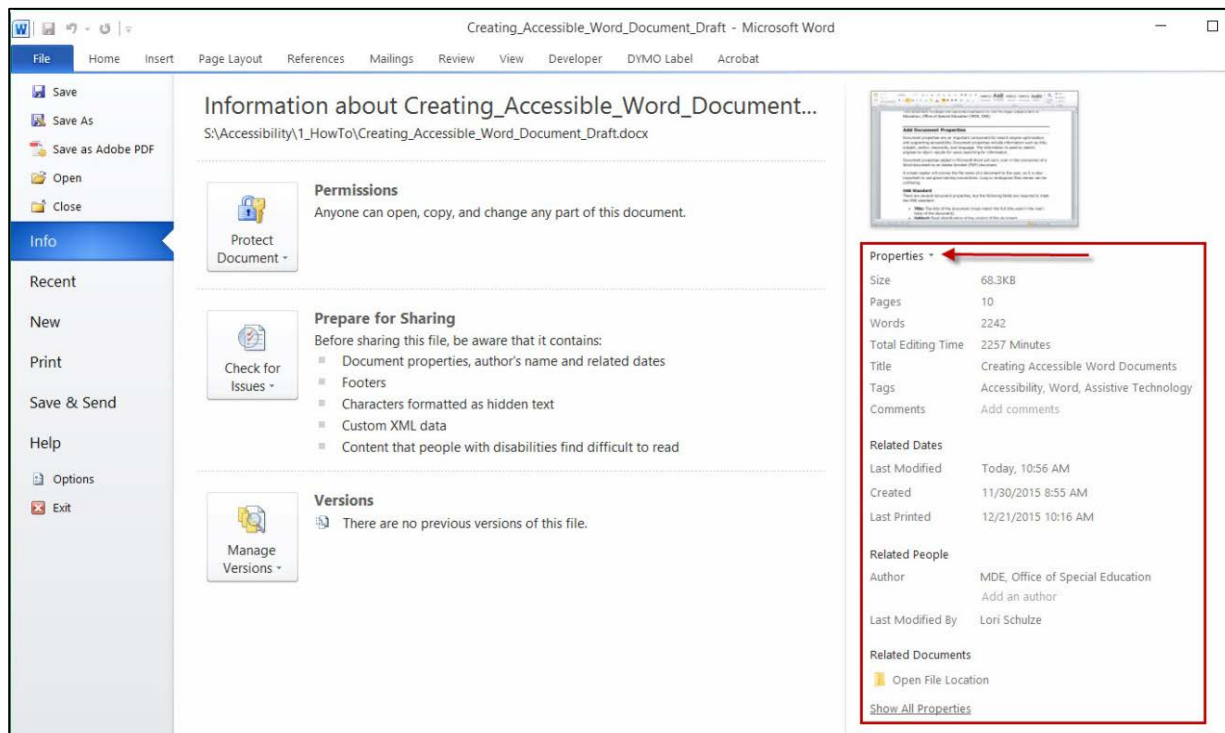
Creating_Accessible_Word_Document_Draft - Microsoft Word

File Home Insert Page Layout References Mailings Review View Developer DYMO Label Acrobat

Save
Save As
Save as Adobe PDF
Open
Close
Info
Recent
New
Print
Save & Send
Help
Options
Exit

Information about Creating_Accessible_Word_Document...
S:\Accessibility\1_HowTo\Creating_Accessible_Word_Document_Draft.docx

Protect Document

Permissions
Anyone can open, copy, and change any part of this document.

Check for Issues

Prepare for Sharing
Before sharing this file, be aware that it contains:
- Document properties, author's name and related dates
- Footers
- Characters formatted as hidden text
- Custom XML data
- Content that people with disabilities find difficult to read

Manage Versions

Versions
There are no previous versions of this file.

Properties

| | |
|---|---|
| Size | 68.3KB |
| Pages | 10 |
| Words | 2242 |
| Total Editing Time | 2257 Minutes |
| Title | Creating Accessible Word Documents |
| Tags | Accessibility, Word, Assistive Technology |
| Comments | Add comments |

Related Dates

| | |
|---|---|
| Last Modified | Today, 10:56 AM |
| Created | 11/30/2015 8:55 AM |
| Last Printed | 12/21/2015 10:16 AM |

Related People

| | |
|---|---|
| Author | MDE, Office of Special Education |
| | Add an author |
| Last Modified By | Lori Schulze |

Related Documents
Open File Location

Show All Properties